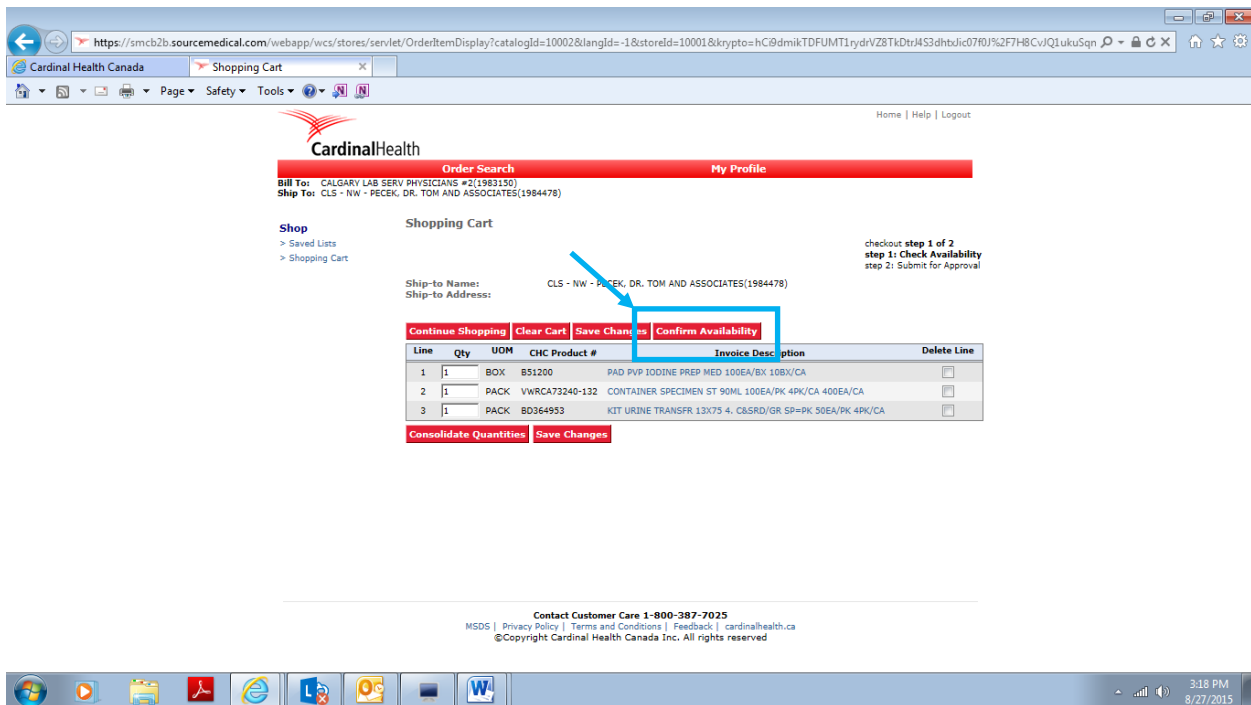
https://smcb2b.sourcemedical.com/webapp/wcs/stores/servlet/OrderItemDisplay?catalogId=10002&langId=-1&storeId=10001&krypto=hCi9dmikTDFUMT1rydrVZ8TkDtrJ4S3dhtxJic07f0J%2F7H8CvJQ1ukuSqn

Cardinal Health Canada

Shopping Cart

Page ▾ Safety ▾ Tools ▾

Home | Help | Logout

CardinalHealth

Order Search

My Profile

Bill To: CALGARY LAB SERV PHYSICIANS #2(1983150)
Ship To: CLS - NW - PECEK, DR. TOM AND ASSOCIATES(1984478)

Shop
> Saved Lists
> Shopping Cart

Shopping Cart

checkout step 1 of 2
step 1: Check Availability
step 2: Submit for Approval

Ship-to Name: CLS - NW - PECEK, DR. TOM AND ASSOCIATES(1984478)
Ship-to Address:

Continue Shopping Clear Cart Save Changes Confirm Availability

| Line | Qty | UOM | CHC Product # | Invoice Description | Delete Line |
|---|---|---|---|---|---|
| 1 | 1 | BOX | B51200 | PAD PVP IODINE PREP MED 100EA/BX 10BX/CA | |
| 2 | 1 | PACK | VWRCA73240-132 | CONTAINER SPECIMEN ST 90ML 100EA/PK 4PK/CA 400EA/CA | |
| 3 | 1 | PACK | BD364953 | KIT URINE TRANSFR 13X75 4. C&SRD/GR SP=PK 50EA/PK 4PK/CA | |

Consolidate Quantities Save Changes

Contact Customer Care 1-800-387-7025
MSDS | Privacy Policy | Terms and Conditions | Feedback | cardinalhealth.ca
©Copyright Cardinal Health Canada Inc. All rights reserved

3:18 PM
8/27/2015